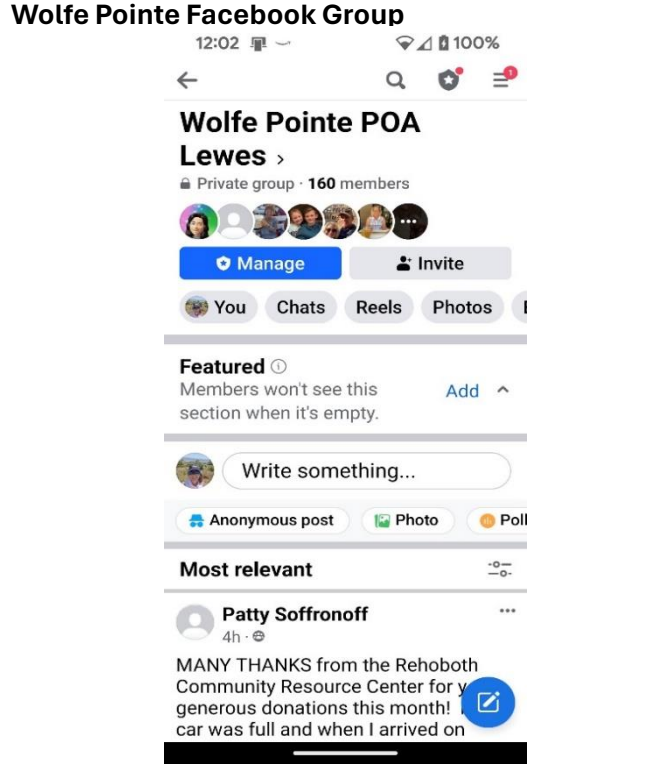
Wolfe Pointe Facebook Group

12:02 100%

Wolfe Pointe POA Lewes ›

Private group · 160 members

Manage Invite

You Chats Reels Photos

Featured
Members won't see this section when it's empty.
Add

Write something...

Anonymous post Photo Poll

Most relevant

Patty Soffronoff
4h ·

MANY THANKS from the Rehoboth Community Resource Center for y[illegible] generous donations this month! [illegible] car was full and when I arrived on